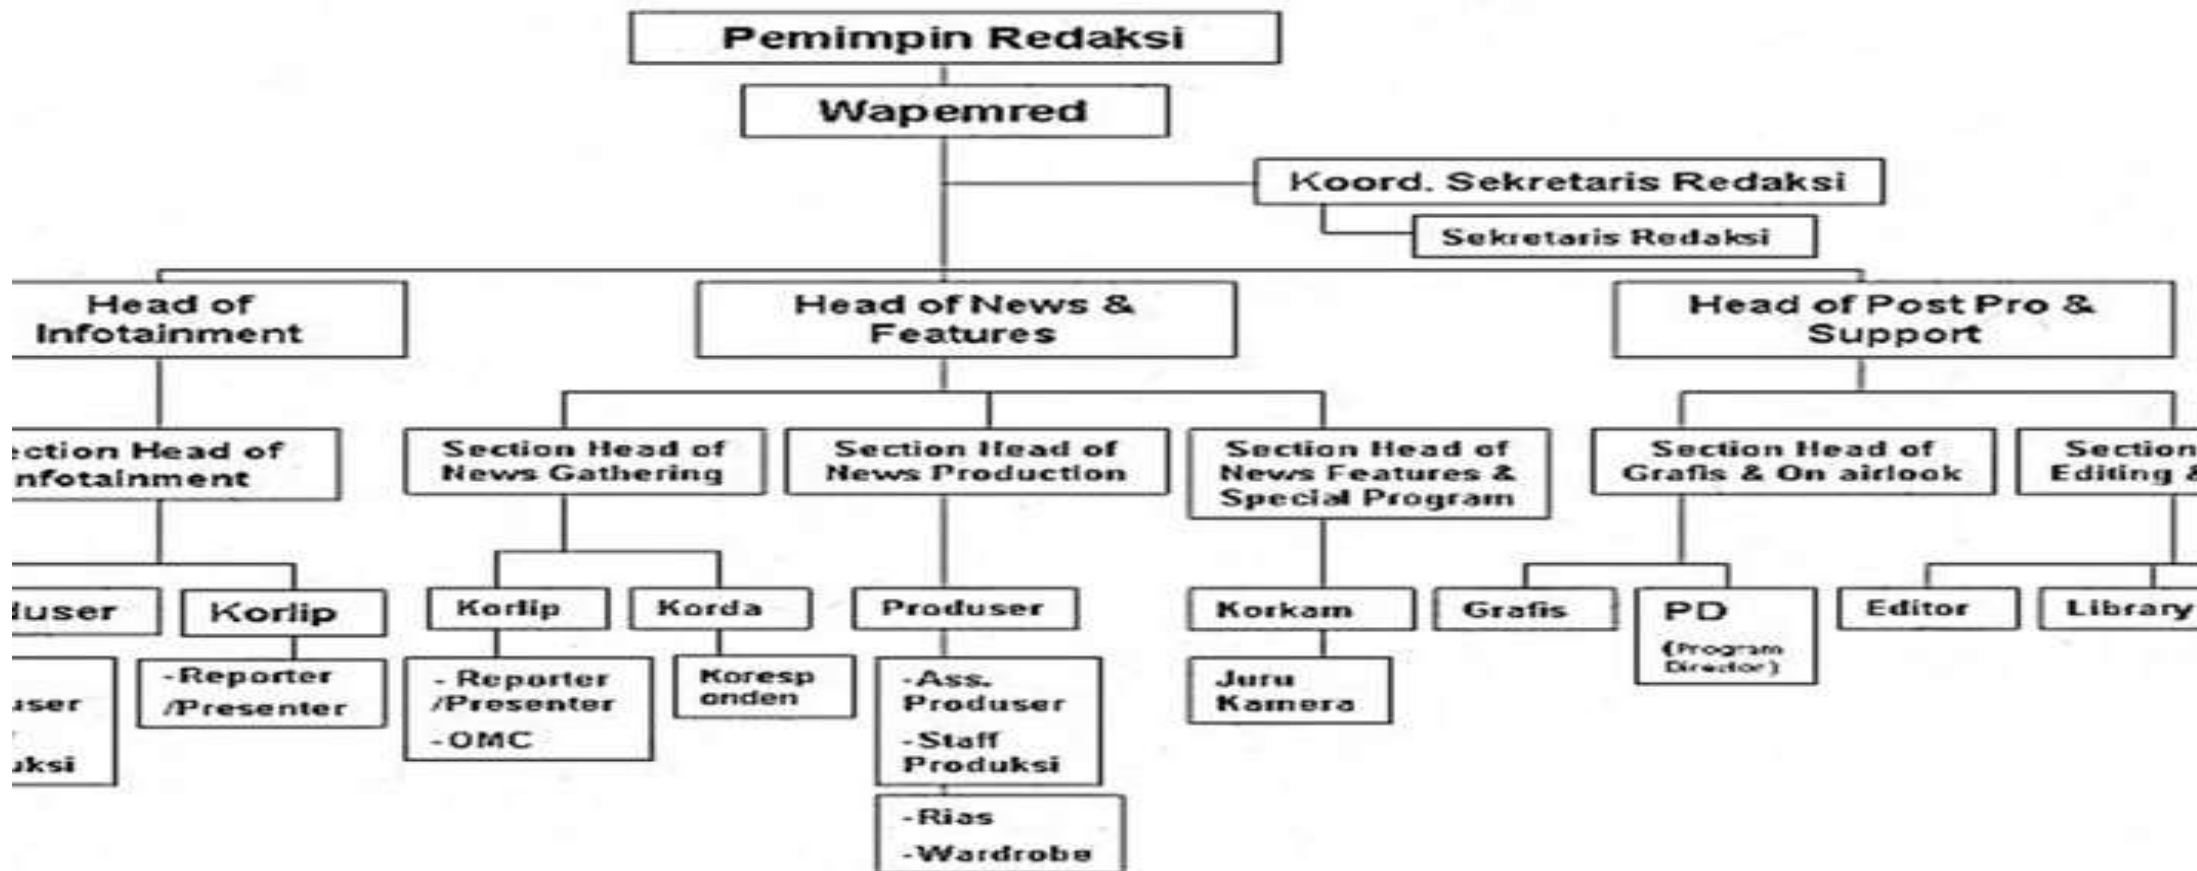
Pemimpin Redaksi

Wapemred

Koord. Sekretaris Redaksi

Sekretaris Redaksi

Head of Infotainment

Head of News & Features

Head of Post Pro & Support

ection Head of nfotainment

Section Head of News Gathering

Section Head of News Production

Section Head of News Features & Special Program

Section Head of Grafis & On airlook

Section Editing &

duser

Korlip

Korlip

Korda

Produser

Korkam

Grafis

PD (Program Director)

Editor

Library

user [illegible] uksi

-Reporter /Presenter

- Reporter /Presenter -OMC

Koresp onden

-Ass. Produser -Staff Produksi

Juru Kamera

-Rias -Wardrobe